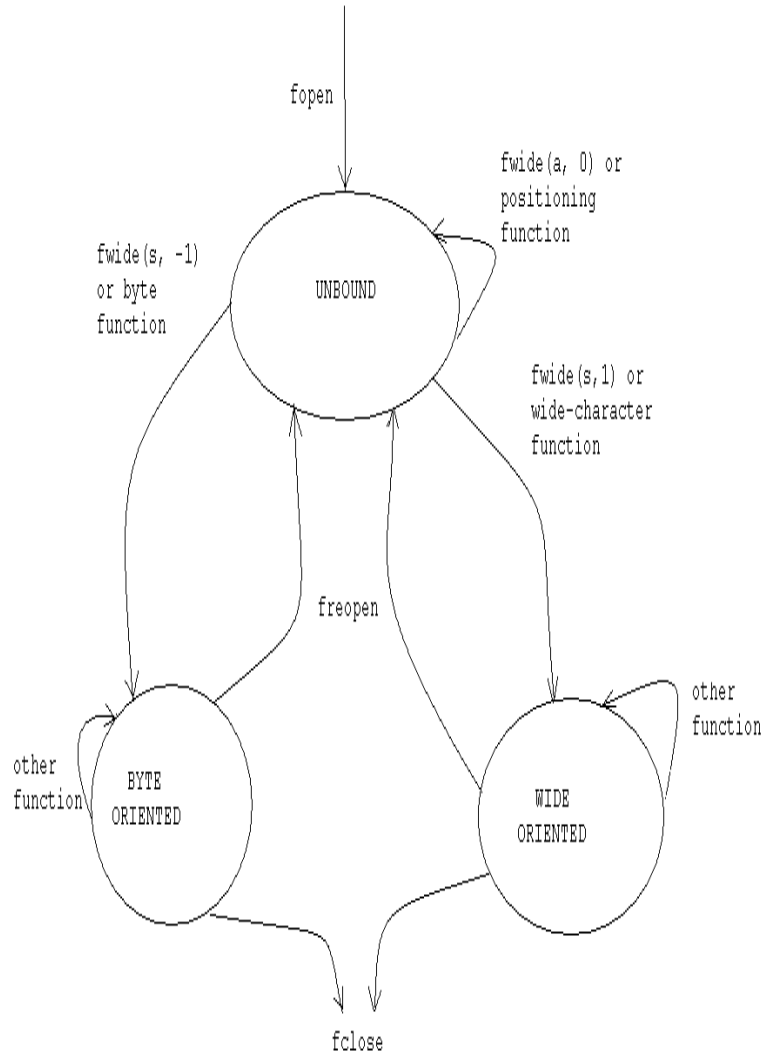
fopen

fwide(a, 0) or positioning function

fwide(s, -1) or byte function

UNBOUND

fwide(s,1) or wide-character function

freopen

other function

other function

BYTE ORIENTED

WIDE ORIENTED

fclose